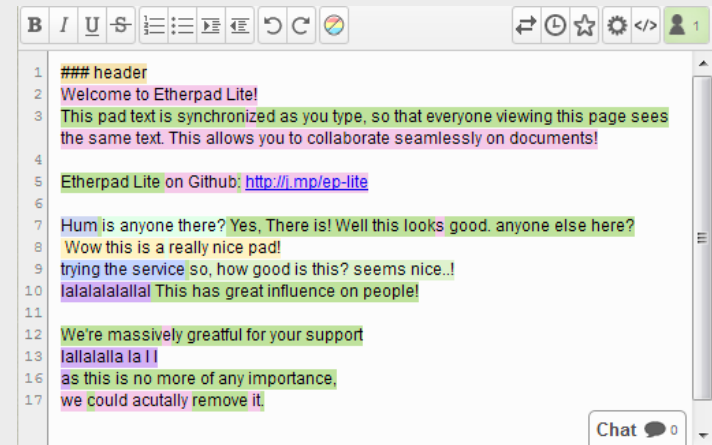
B I U S

1

1 ### header
2 Welcome to Etherpad Lite!
3 This pad text is synchronized as you type, so that everyone viewing this page sees the same text. This allows you to collaborate seamlessly on documents!
4
5 Etherpad Lite on Github: http://j.mp/ep-lite
6
7 Hum is anyone there? Yes, There is! Well this looks good. anyone else here?
8 Wow this is a really nice pad!
9 trying the service so, how good is this? seems nice..!
10 lalalalalallal This has great influence on people!
11
12 We're massively greatful for your support
13 lallalalla la l l
16 as this is no more of any importance,
17 we could acutally remove it.

Chat 0